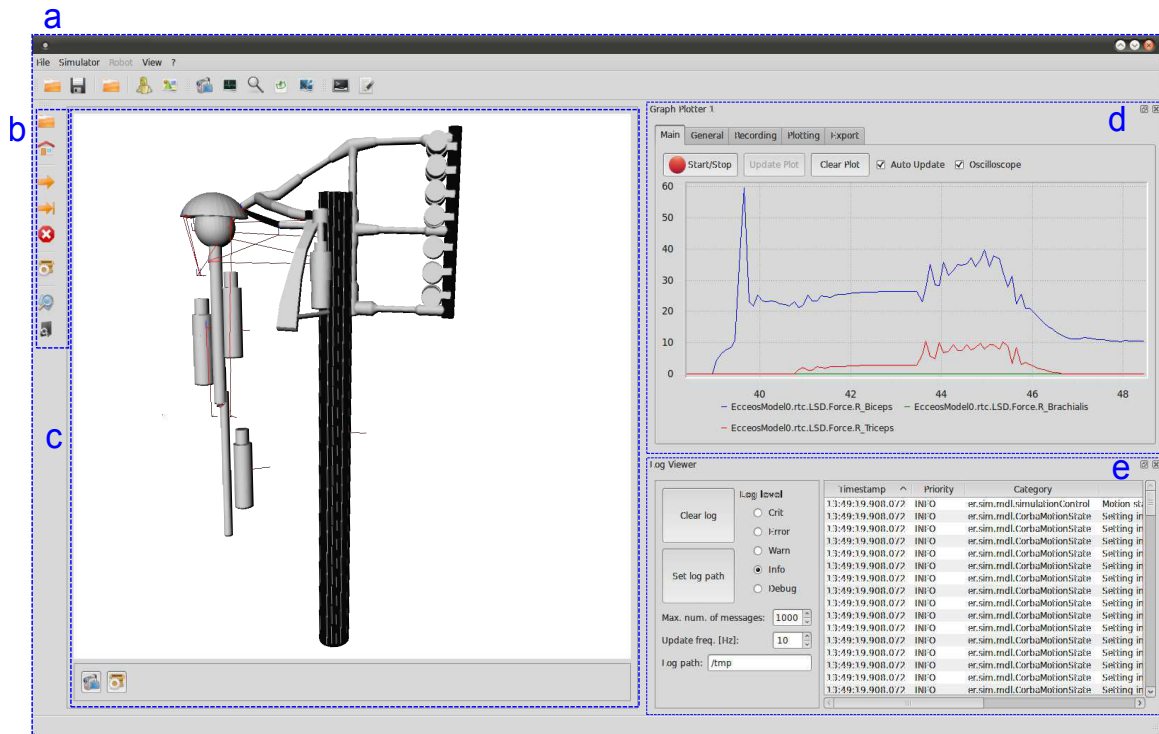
a

File Simulator Robot View ?

b

c

Graph Plotter 1

d

Main General Recording Plotting Export

Start/Stop Update Plot Clear Plot Auto Update Oscilloscope

60
50
40
30
20
10
0

40 42 44 46 48

EcceosModel0.rtc.LSD.Force.R_Biceps EcceosModel0.rtc.LSD.Force.R_Brachialis
EcceosModel0.rtc.LSD.Force.R_Triceps

Log Viewer

e

Clear log

Log level
Crit
Error
Warn
Info
Debug

Set log path

Max. num. of messages: 1000
Update freq. [Hz]: 10
Log path: /tmp

| Timestamp | Priority | Category | |
|---|---|---|---|
| 13:49:19.908.072 | INFO | er.sim.mdl.simulationControl | Motion sta |
| 13:49:19.908.072 | INFO | er.sim.mdl.CorbaMotionState | Setting in |
| 13:49:19.908.072 | INFO | er.sim.mdl.CorbaMotionState | Setting in |
| 13:49:19.908.072 | INFO | er.sim.mdl.CorbaMotionState | Setting in |
| 13:49:19.908.072 | INFO | er.sim.mdl.CorbaMotionState | Setting in |
| 13:49:19.908.072 | INFO | er.sim.mdl.CorbaMotionState | Setting in |
| 13:49:19.908.072 | INFO | er.sim.mdl.CorbaMotionState | Setting in |
| 13:49:19.908.072 | INFO | er.sim.mdl.CorbaMotionState | Setting in |
| 13:49:19.908.072 | INFO | er.sim.mdl.CorbaMotionState | Setting in |
| 13:49:19.908.072 | INFO | er.sim.mdl.CorbaMotionState | Setting in |
| 13:49:19.908.072 | INFO | er.sim.mdl.CorbaMotionState | Setting in |
| 13:49:19.908.072 | INFO | er.sim.mdl.CorbaMotionState | Setting in |
| 13:49:19.908.072 | INFO | er.sim.mdl.CorbaMotionState | Setting in |
| 13:49:19.908.072 | INFO | er.sim.mdl.CorbaMotionState | Setting in |
| 13:49:19.908.072 | INFO | er.sim.mdl.CorbaMotionState | Setting in |
| 13:49:19.908.072 | INFO | er.sim.mdl.CorbaMotionState | Setting in |
| 13:49:19.908.072 | INFO | er.sim.mdl.CorbaMotionState | Setting in |